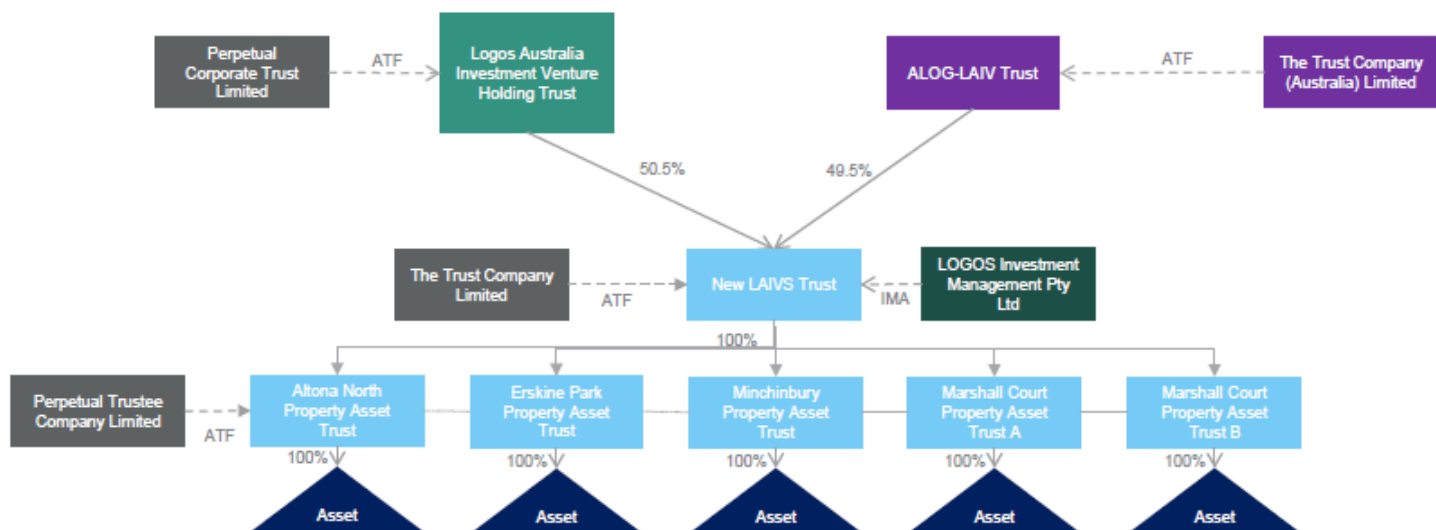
Perpetual Corporate Trust Limited

ATF

Logos Australia Investment Venture Holding Trust

ALOG-LAIV Trust

ATF

The Trust Company (Australia) Limited

50.5%

49.5%

The Trust Company Limited

ATF

New LAIVS Trust

IMA

LOGOS Investment Management Pty Ltd

100%

Perpetual Trustee Company Limited

ATF

Altona North Property Asset Trust

Erskine Park Property Asset Trust

Minchinbury Property Asset Trust

Marshall Court Property Asset Trust A

Marshall Court Property Asset Trust B

100%

100%

100%

100%

100%

Asset

Asset

Asset

Asset

Asset